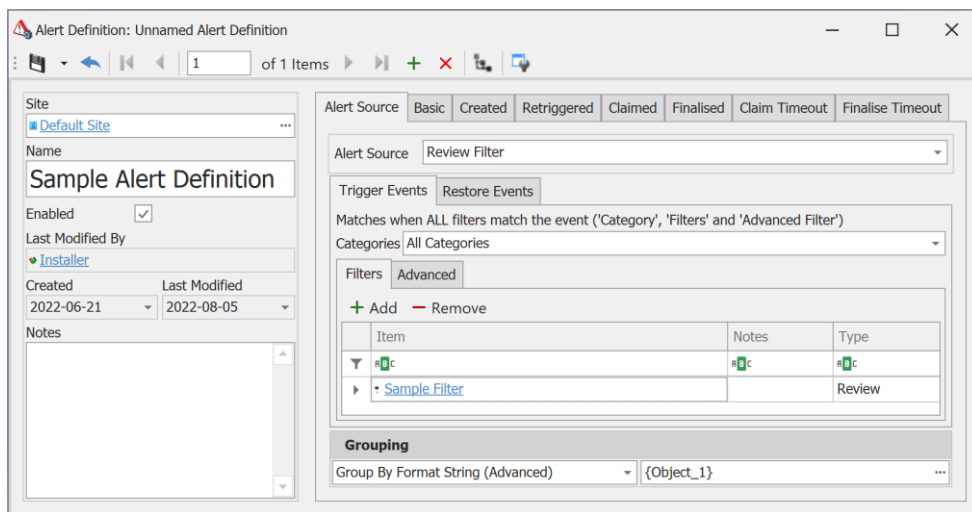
Alert Definition: Unnamed Alert Definition

1 of 1 Items

Site
Default Site
Name
Sample Alert Definition
Enabled
Last Modified By
Installer
Created
2022-06-21
Last Modified
2022-08-05
Notes

Alert Source | Basic | Created | Retriggered | Claimed | Finalised | Claim Timeout | Finalise Timeout

Alert Source Review Filter

Trigger Events | Restore Events

Matches when ALL filters match the event ('Category', 'Filters' and 'Advanced Filter')
Categories All Categories

Filters | Advanced

+ Add — Remove

| Item | Notes | Type |
|---|---|---|
| ABC | ABC | ABC |
| Sample Filter | | Review |

Grouping
Group By Format String (Advanced) {Object_1}